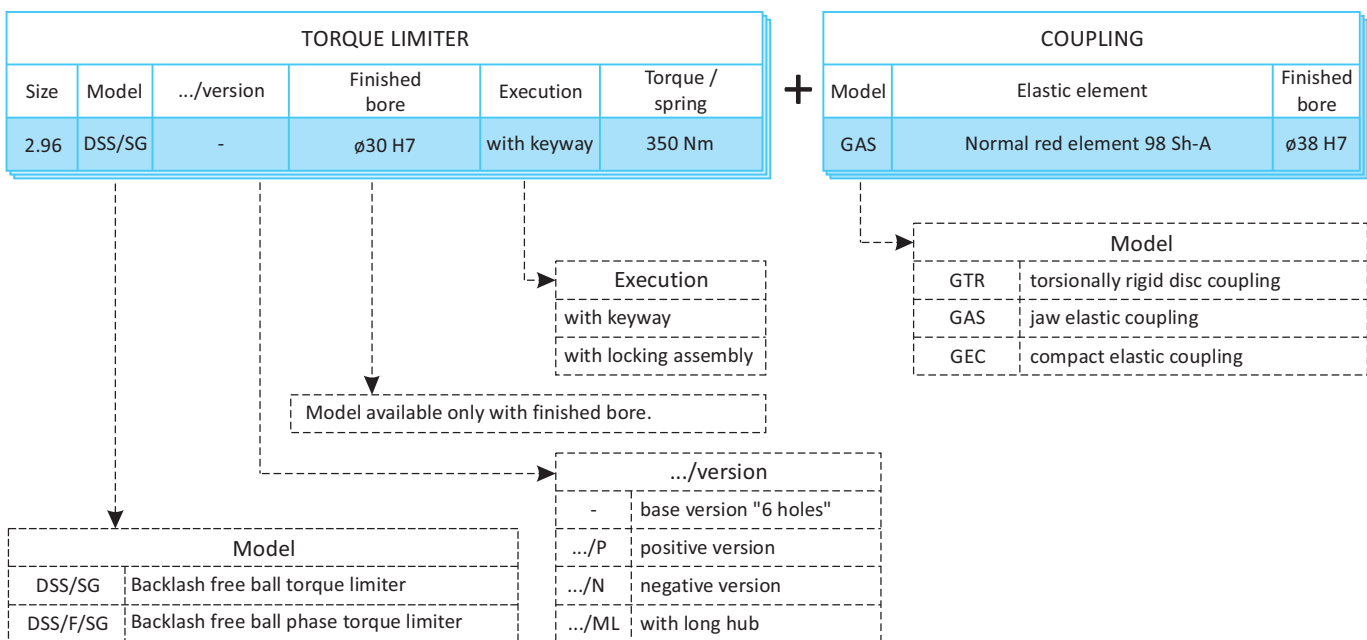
TORQUE LIMITER

| Size | Model | .../version | Finished bore | Execution | Torque / spring |
|---|---|---|---|---|---|
| 2.96 | DSS/SG | - | ø30 H7 | with keyway | 350 Nm |

+

COUPLING

| Model | Elastic element | Finished bore |
|---|---|---|
| GAS | Normal red element 98 Sh-A | ø38 H7 |

| Model | |
|---|---|
| GTR | torsionally rigid disc coupling |
| GAS | jaw elastic coupling |
| GEC | compact elastic coupling |

| Execution |
|---|
| with keyway |
| with locking assembly |

Model available only with finished bore.

| .../version | |
|---|---|
| - | base version "6 holes" |
| .../P | positive version |
| .../N | negative version |
| .../ML | with long hub |

| Model | |
|---|---|
| DSS/SG | Backlash free ball torque limiter |
| DSS/F/SG | Backlash free ball phase torque limiter |